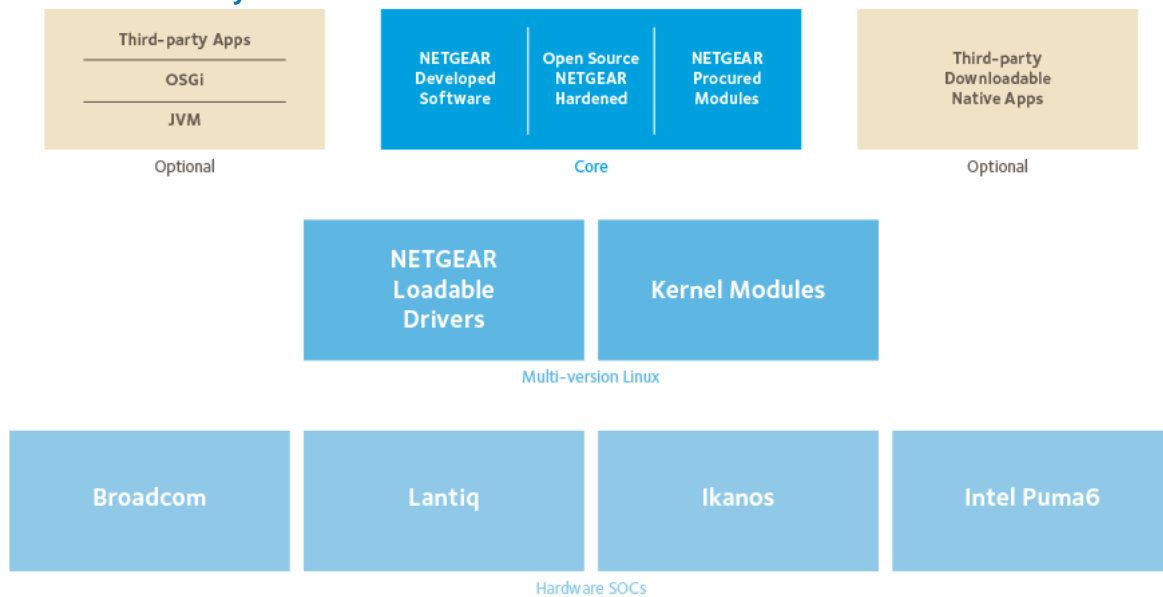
Third-party Apps
OSGi
JVM
Optional

NETGEAR Developed Software
Open Source NETGEAR Hardened
NETGEAR Procured Modules
Core

Third-party Downloadable Native Apps
Optional

NETGEAR Loadable Drivers
Kernel Modules
Multi-version Linux

Broadcom
Lantiq
Ikanos
Intel Puma6
Hardware SOCs